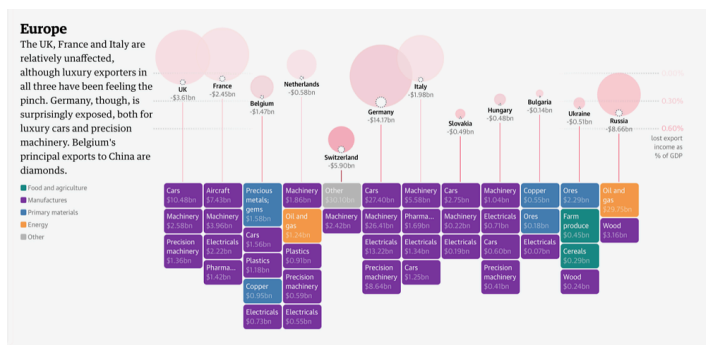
Europe

The UK, France and Italy are relatively unaffected, although luxury exporters in all three have been feeling the pinch. Germany, though, is surprisingly exposed, both for luxury cars and precision machinery. Belgium's principal exports to China are diamonds.

Food and agriculture
Manufactures
Primary materials
Energy
Other

UK -\$3.61bn
France -\$2.45bn
Belgium -\$1.47bn
Netherlands -\$0.58bn
Switzerland -\$5.90bn
Germany -\$14.17bn
Italy -\$1.98bn
Slovakia -\$0.49bn
Hungary -\$0.48bn
Bulgaria -\$0.14bn
Ukraine -\$0.51bn
Russia -\$8.66bn

0.00%
0.30%
0.60%
lost export income as % of GDP

UK: Cars \$10.48bn; Machinery \$2.58bn; Precision machinery \$1.36bn
France: Aircraft \$7.43bn; Machinery \$3.96bn; Electricals \$2.22bn; Pharma... \$1.42bn
Belgium: Precious metals; gems \$1.58bn; Cars \$1.56bn; Plastics \$1.18bn; Copper \$0.95bn; Electricals \$0.73bn
Netherlands: Machinery \$1.86bn; Oil and gas \$1.24bn; Plastics \$0.91bn; Precision machinery \$0.59bn; Electricals \$0.55bn
Switzerland: Other \$30.30bn; Machinery \$2.42bn
Germany: Cars \$27.40bn; Machinery \$26.41bn; Electricals \$13.22bn; Precision machinery \$8.64bn
Italy: Machinery \$5.58bn; Pharma... \$1.69bn; Electricals \$1.34bn; Cars \$1.25bn
Slovakia: Cars \$2.75bn; Machinery \$0.22bn; Electricals \$0.19bn
Hungary: Machinery \$1.04bn; Electricals \$0.71bn; Cars \$0.60bn; Precision machinery \$0.41bn
Bulgaria: Copper \$0.55bn; Ores \$0.18bn; Electricals \$0.07bn
Ukraine: Ores \$2.29bn; Farm produce \$0.45bn; Cereals \$0.29bn; Wood \$0.24bn
Russia: Oil and gas \$23.75bn; Wood \$3.16bn